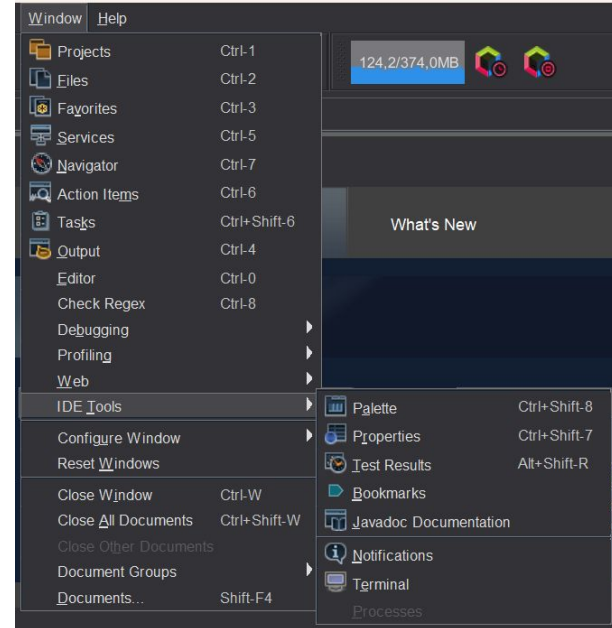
Window Help

Projects Ctrl-1
Files Ctrl-2
Favorites Ctrl-3
Services Ctrl-5
Navigator Ctrl-7
Action Items Ctrl-6
Tasks Ctrl+Shift-6
Output Ctrl-4
Editor Ctrl-0
Check Regex Ctrl-8
Debugging
Profiling
Web
IDE Tools
Configure Window
Reset Windows
Close Window Ctrl-W
Close All Documents Ctrl+Shift-W
Close Other Documents
Document Groups
Documents... Shift-F4

124,2/374,0MB

What's New

Palette Ctrl+Shift-8
Properties Ctrl+Shift-7
Test Results Alt+Shift-R
Bookmarks
Javadoc Documentation
Notifications
Terminal
Processes